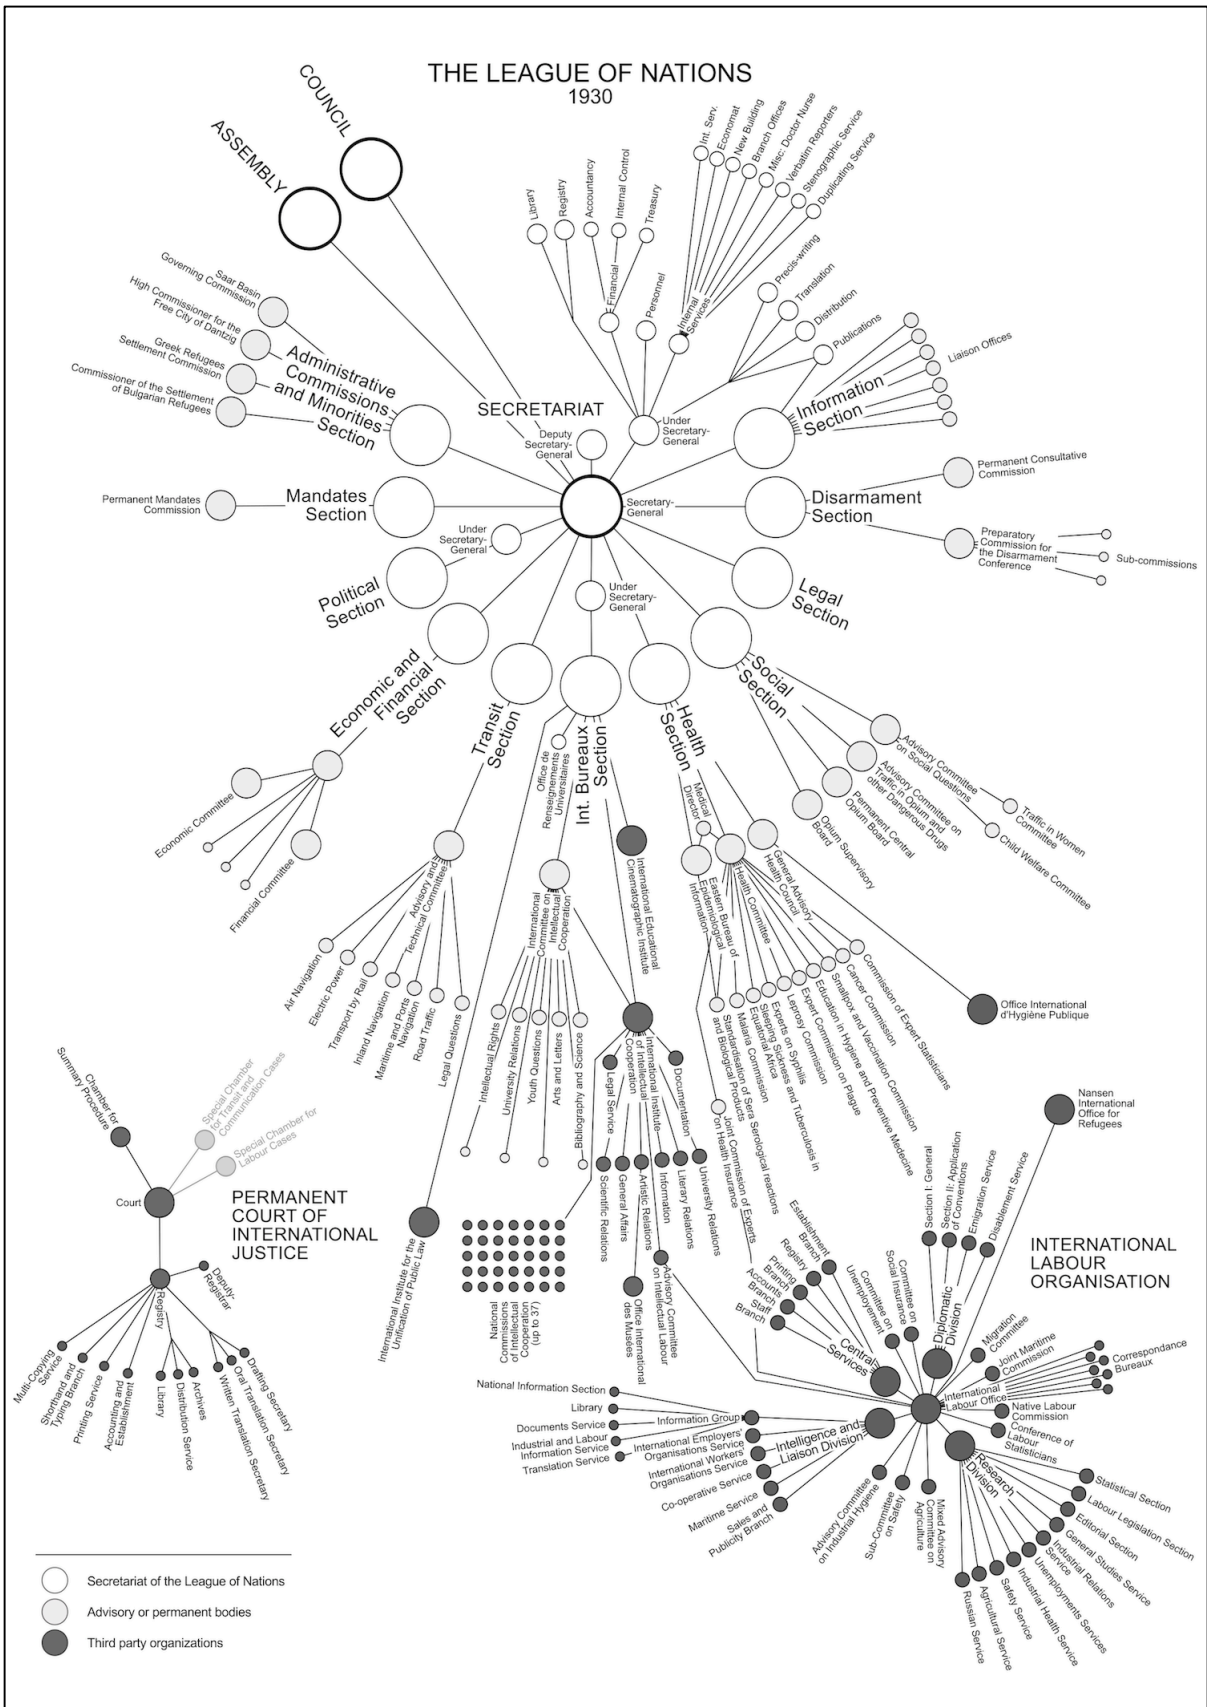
THE LEAGUE OF NATIONS
1930

COUNCIL

ASSEMBLY

Library
Registry
Accountancy
Internal Control
Treasury
Financial
Personnel
Internal Services
Int. Serv.
Economat
New Building
Branch Offices
Misc. Doctor Nurse
Verbatim Reporters
Stenographic Service
Duplicating Service
Precis-writing
Translation
Distribution
Publications
Liaison Offices
Under Secretary-General

Saar Basin Governing Commission
High Commissioner for the Free City of Danzig
Greek Refugees Settlement Commission
Commissioner of the Settlement of Bulgarian Refugees
Administrative Commissions and Minorities Section

SECRETARIAT
Deputy Secretary-General
Secretary-General

Information Section

Permanent Mandates Commission
Mandates Section

Disarmament Section
Permanent Consultative Commission
Preparatory Commission for the Disarmament Conference
Sub-commissions

Under Secretary-General
Political Section
Under Secretary-General
Legal Section

Economic and Financial Section
Economic Committee
Financial Committee

Transit Section
Advisory and Technical Committee
Air Navigation
Electric Power
Transport by Rail
Inland Navigation
Maritime and Ports Navigation
Road Traffic
Legal Questions

Office de Renseignements Universitaires
Int. Bureaux Section
International Educational Cinematographic Institute
International Committee on Intellectual Cooperation
Intellectual Rights
University Relations
Youth Questions
Arts and Letters
Bibliography and Science
International Institute of Intellectual Cooperation
Legal Service
Documentation
General Affairs
Artistic Relations
Information
Literary Relations
University Relations
Scientific Relations
Office International des Musées
Advisory Committee on Intellectual Labour
National Commissions of Intellectual Cooperation (up to 37)
International Institute for the Unification of Public Law

Health Section
Medical Director
Eastern Bureau of Epidemiological Information
Health Committee
General Advisory Health Council
Commission of Expert Statisticians
Cancer Commission
Smallpox and Vaccination Commission
Education in Hygiene and Preventive Medecine
Expert Commission on Plague
Leprosy Commission
Experts on Syphilis
Sleeping Sickness and Tuberculosis in Equatorial Africa
Malaria Commission
Standardisation of Sera Serological reactions and Biological Products
Joint Commission of Experts on Health Insurance
Office International d'Hygiène Publique

Social Section
Advisory Committee on Social Questions
Traffic in Women Committee
Child Welfare Committee
Advisory Committee on Traffic in Opium and other Dangerous Drugs
Permanent Central Opium Board
Opium Supervisory Board

Chamber for Summary Procedure
Special Chamber for Transit and Communication Cases
Special Chamber for Labour Cases
Court
PERMANENT COURT OF INTERNATIONAL JUSTICE
Registry
Deputy-Registrar
Multi-Copying Service
Shorthand and Typing Branch
Printing Service
Accounting and Establishment
Library
Distribution Service
Archives
Written Translation Secretary
Oral Translation Secretary
Drafting Secretary

Nansen International Office for Refugees
INTERNATIONAL LABOUR ORGANISATION
Section I: General
Section II: Application of Conventions
Emigration Service
Disablement Service
Diplomatic Division
Committee on Social Insurance
Committee on Unemployment
Establishment Branch
Registry
Printing Branch
Accounts Branch
Staff Branch
Central Services
Migration Committee
Joint Maritime Commission
Correspondance Bureaux
International Labour Office
Native Labour Commission
Conference of Labour Statisticians
National Information Section
Library
Documents Service
Industrial and Labour Information Service
Translation Service
Information Group
International Employers' Organisations Service
International Workers' Organisations Service
Co-operative Service
Maritime Service
Sales and Publicity Branch
Intelligence and Liaison Division
Advisory Committee on Industrial Hygiene
Sub-Committee on Safety
Mixed Advisory Committee on Agriculture
Research Division
Statistical Section
Labour Legislation Section
Editorial Section
General Studies Service
Industrial Relations Service
Unemployments Services
Industrial Health Service
Safety Service
Agricultural Service
Russian Service

Secretariat of the League of Nations
Advisory or permanent bodies
Third party organizations